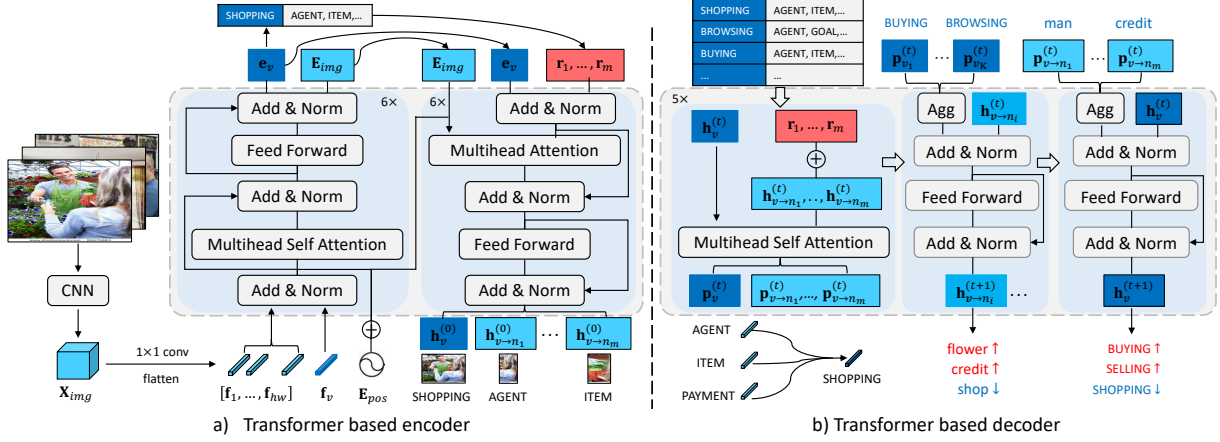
SHOPPING | AGENT, ITEM,...

$\mathbf{e}_v$ $\mathbf{E}_{img}$ $\mathbf{E}_{img}$ $\mathbf{e}_v$ $\mathbf{r}_1, \ldots, \mathbf{r}_m$

6×
Add & Norm
Feed Forward
Add & Norm
Multihead Self Attention
Add & Norm

6×
Add & Norm
Multihead Attention
Add & Norm
Feed Forward
Add & Norm

CNN
$\mathbf{X}_{img}$
1×1 conv
flatten
$[\mathbf{f}_1, \ldots, \mathbf{f}_{hw}]$ $\mathbf{f}_v$ $\mathbf{E}_{pos}$

$\mathbf{h}_v^{(0)}$ $\mathbf{h}_{v\to n_1}^{(0)}$ … $\mathbf{h}_{v\to n_m}^{(0)}$
SHOPPING AGENT ITEM

a) Transformer based encoder

| SHOPPING | AGENT, ITEM,... |
|---|---|
| BROWSING | AGENT, GOAL,... |
| BUYING | AGENT, ITEM,... |
| ... | ... |

5×
$\mathbf{h}_v^{(t)}$ $\mathbf{r}_1, \ldots, \mathbf{r}_m$
$\mathbf{h}_{v\to n_1}^{(t)}, \ldots, \mathbf{h}_{v\to n_m}^{(t)}$
Multihead Self Attention
$\mathbf{p}_v^{(t)}$ $\mathbf{p}_{v\to n_1}^{(t)}, \ldots, \mathbf{p}_{v\to n_m}^{(t)}$

BUYING BROWSING
$\mathbf{p}_{v_1}^{(t)}$ … $\mathbf{p}_{v_K}^{(t)}$
Agg $\mathbf{h}_{v\to n_i}^{(t)}$
Add & Norm
Feed Forward
Add & Norm
$\mathbf{h}_{v\to n_i}^{(t+1)}$ …
flower ↑
credit ↑
shop ↓

man credit
$\mathbf{p}_{v\to n_1}^{(t)}$ … $\mathbf{p}_{v\to n_m}^{(t)}$
Agg $\mathbf{h}_v^{(t)}$
Add & Norm
Feed Forward
Add & Norm
$\mathbf{h}_v^{(t+1)}$
BUYING ↑
SELLING ↑
SHOPPING ↓

AGENT
ITEM
PAYMENT
SHOPPING

b) Transformer based decoder